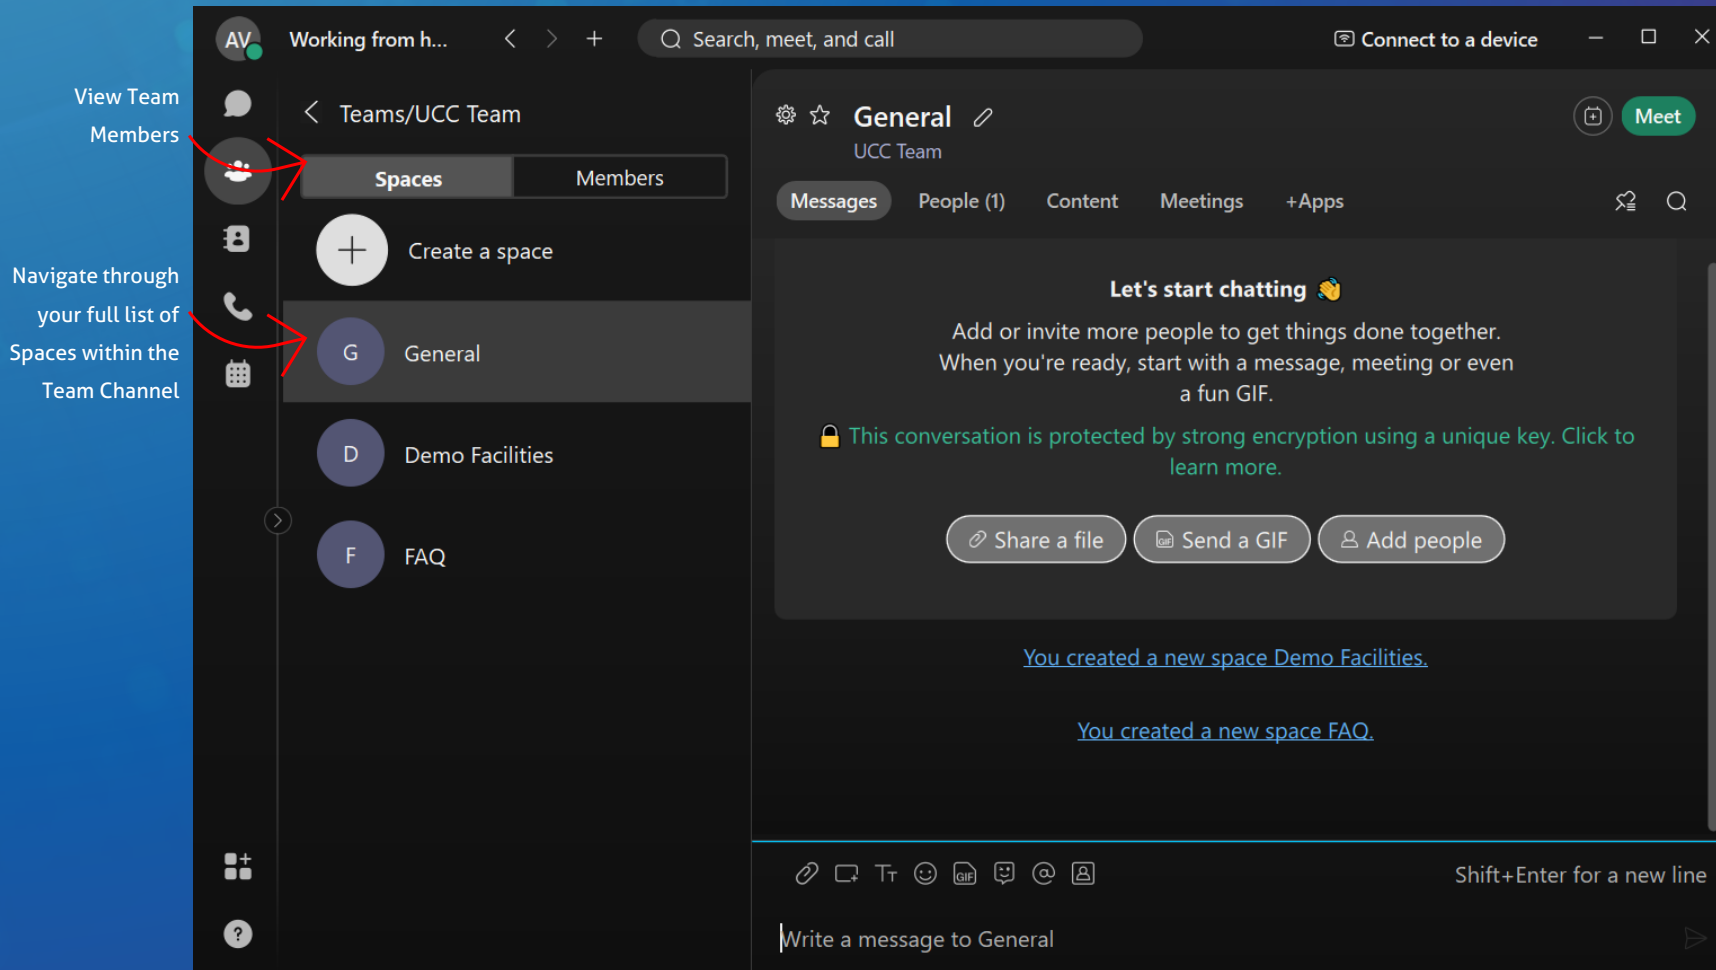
View Team Members

Navigate through your full list of Spaces within the Team Channel

AV

Working from h...

Search, meet, and call

Connect to a device

Teams/UCC Team

Spaces

Members

Create a space

G General

D Demo Facilities

F FAQ

General

UCC Team

Meet

Messages

People (1)

Content

Meetings

+Apps

Let's start chatting

Add or invite more people to get things done together. When you're ready, start with a message, meeting or even a fun GIF.

This conversation is protected by strong encryption using a unique key. Click to learn more.

Share a file

Send a GIF

Add people

You created a new space Demo Facilities.

You created a new space FAQ.

Shift+Enter for a new line

Write a message to General